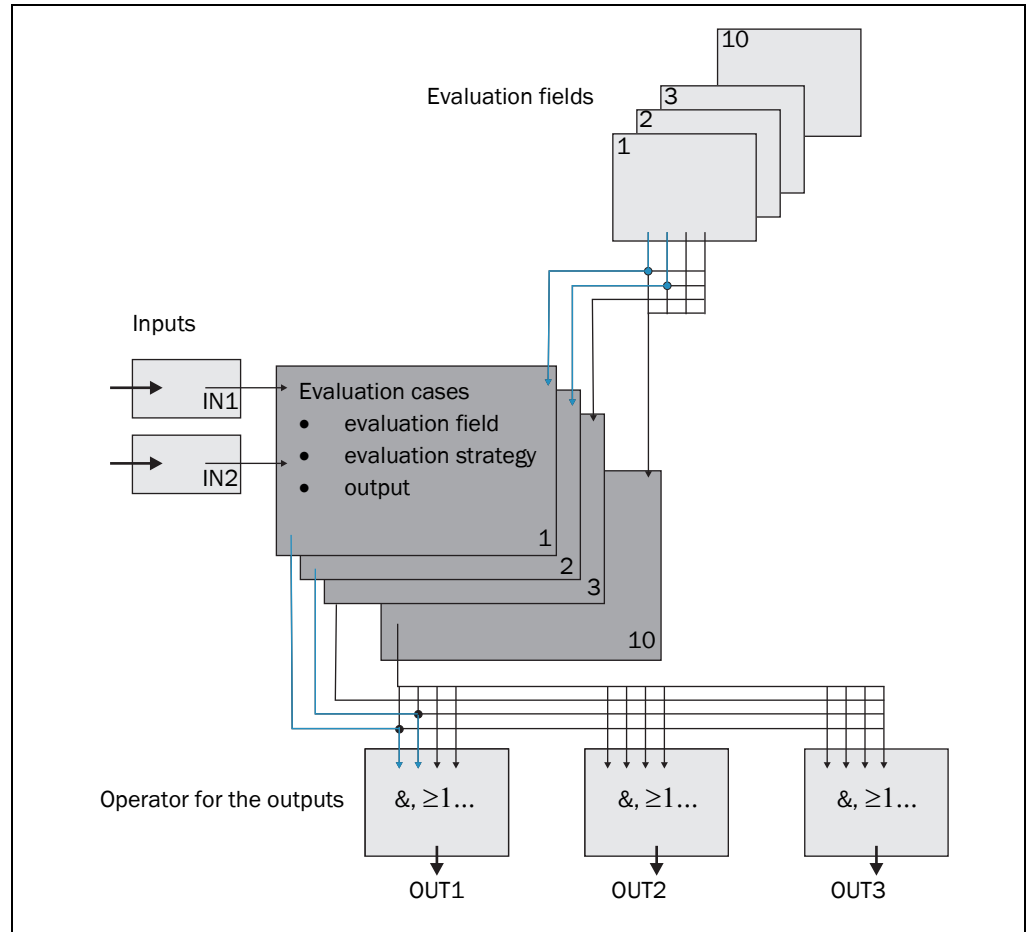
10
Evaluation fields
3
2
1

Inputs

IN1

IN2

Evaluation cases
• evaluation field
• evaluation strategy
• output

1
2
3
10

Operator for the outputs

&, $\geq 1$...

&, $\geq 1$...

&, $\geq 1$...

OUT1

OUT2

OUT3